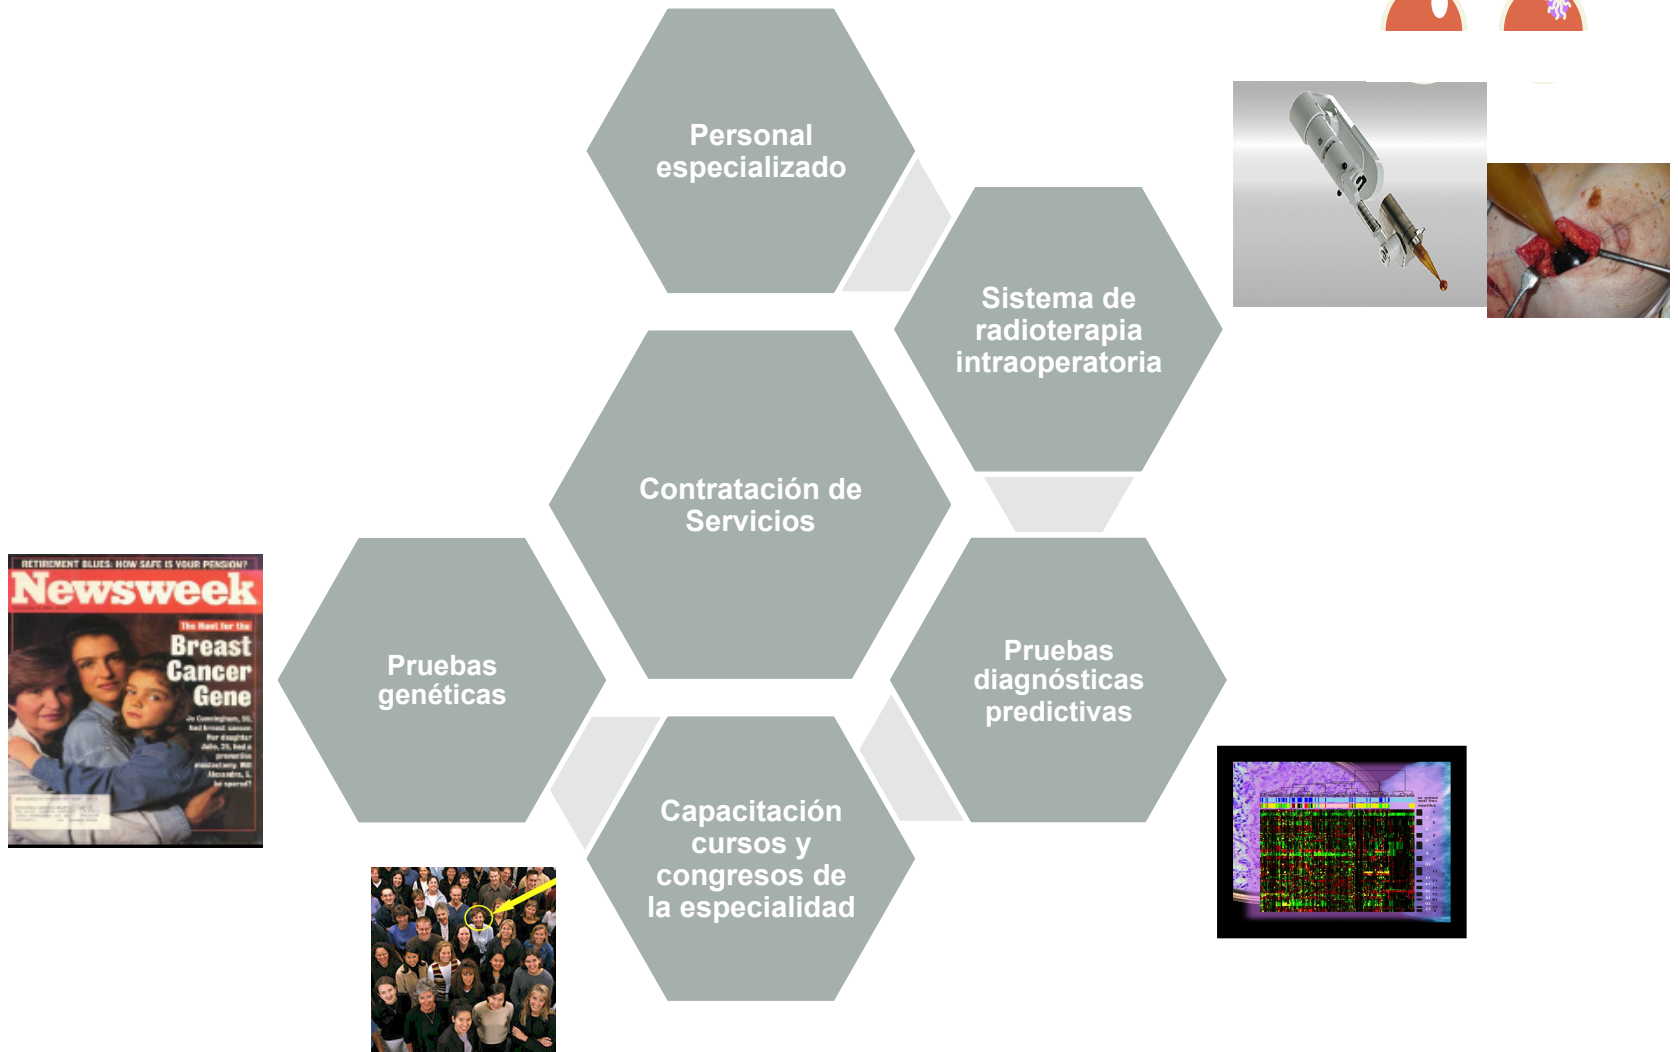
Personal especializado

Sistema de radioterapia intraoperatoria

Contratación de Servicios

Pruebas genéticas

Pruebas diagnósticas predictivas

Capacitación cursos y congresos de la especialidad

RETIREMENT BLUES: HOW SAFE IS YOUR PENSION?

Newsweek

The Hunt for the Breast Cancer Gene

Jo Cunningham, 55, had breast cancer. Her daughter Julie, 21, had a preventive mastectomy. Will Alexandra, 5, be spared?

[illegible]